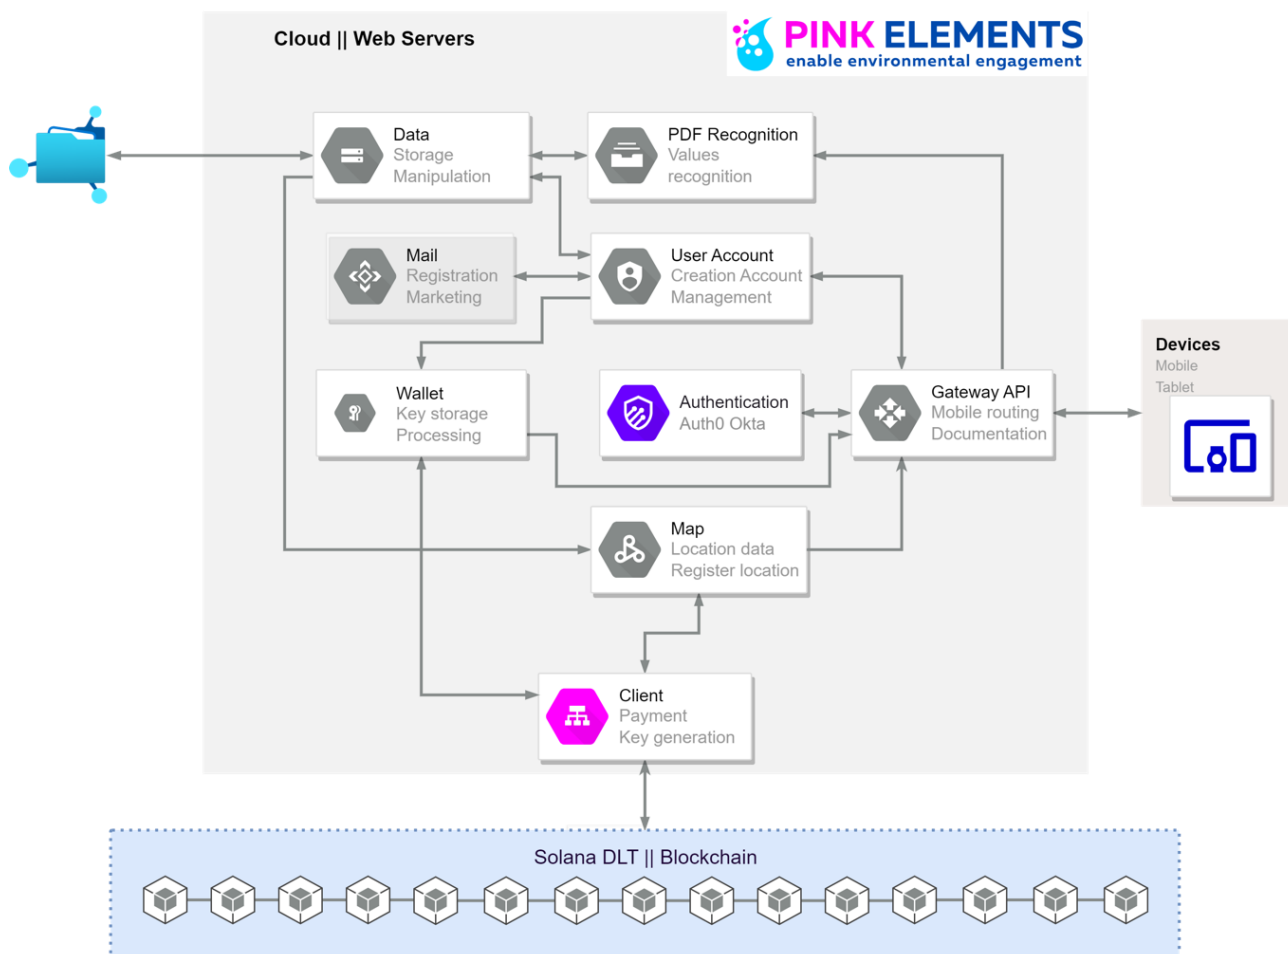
Cloud || Web Servers

PINK ELEMENTS
enable environmental engagement

Data
Storage
Manipulation

PDF Recognition
Values
recognition

Mail
Registration
Marketing

User Account
Creation Account
Management

Devices
Mobile
Tablet

Wallet
Key storage
Processing

Authentication
Auth0 Okta

Gateway API
Mobile routing
Documentation

Map
Location data
Register location

Client
Payment
Key generation

Solana DLT || Blockchain